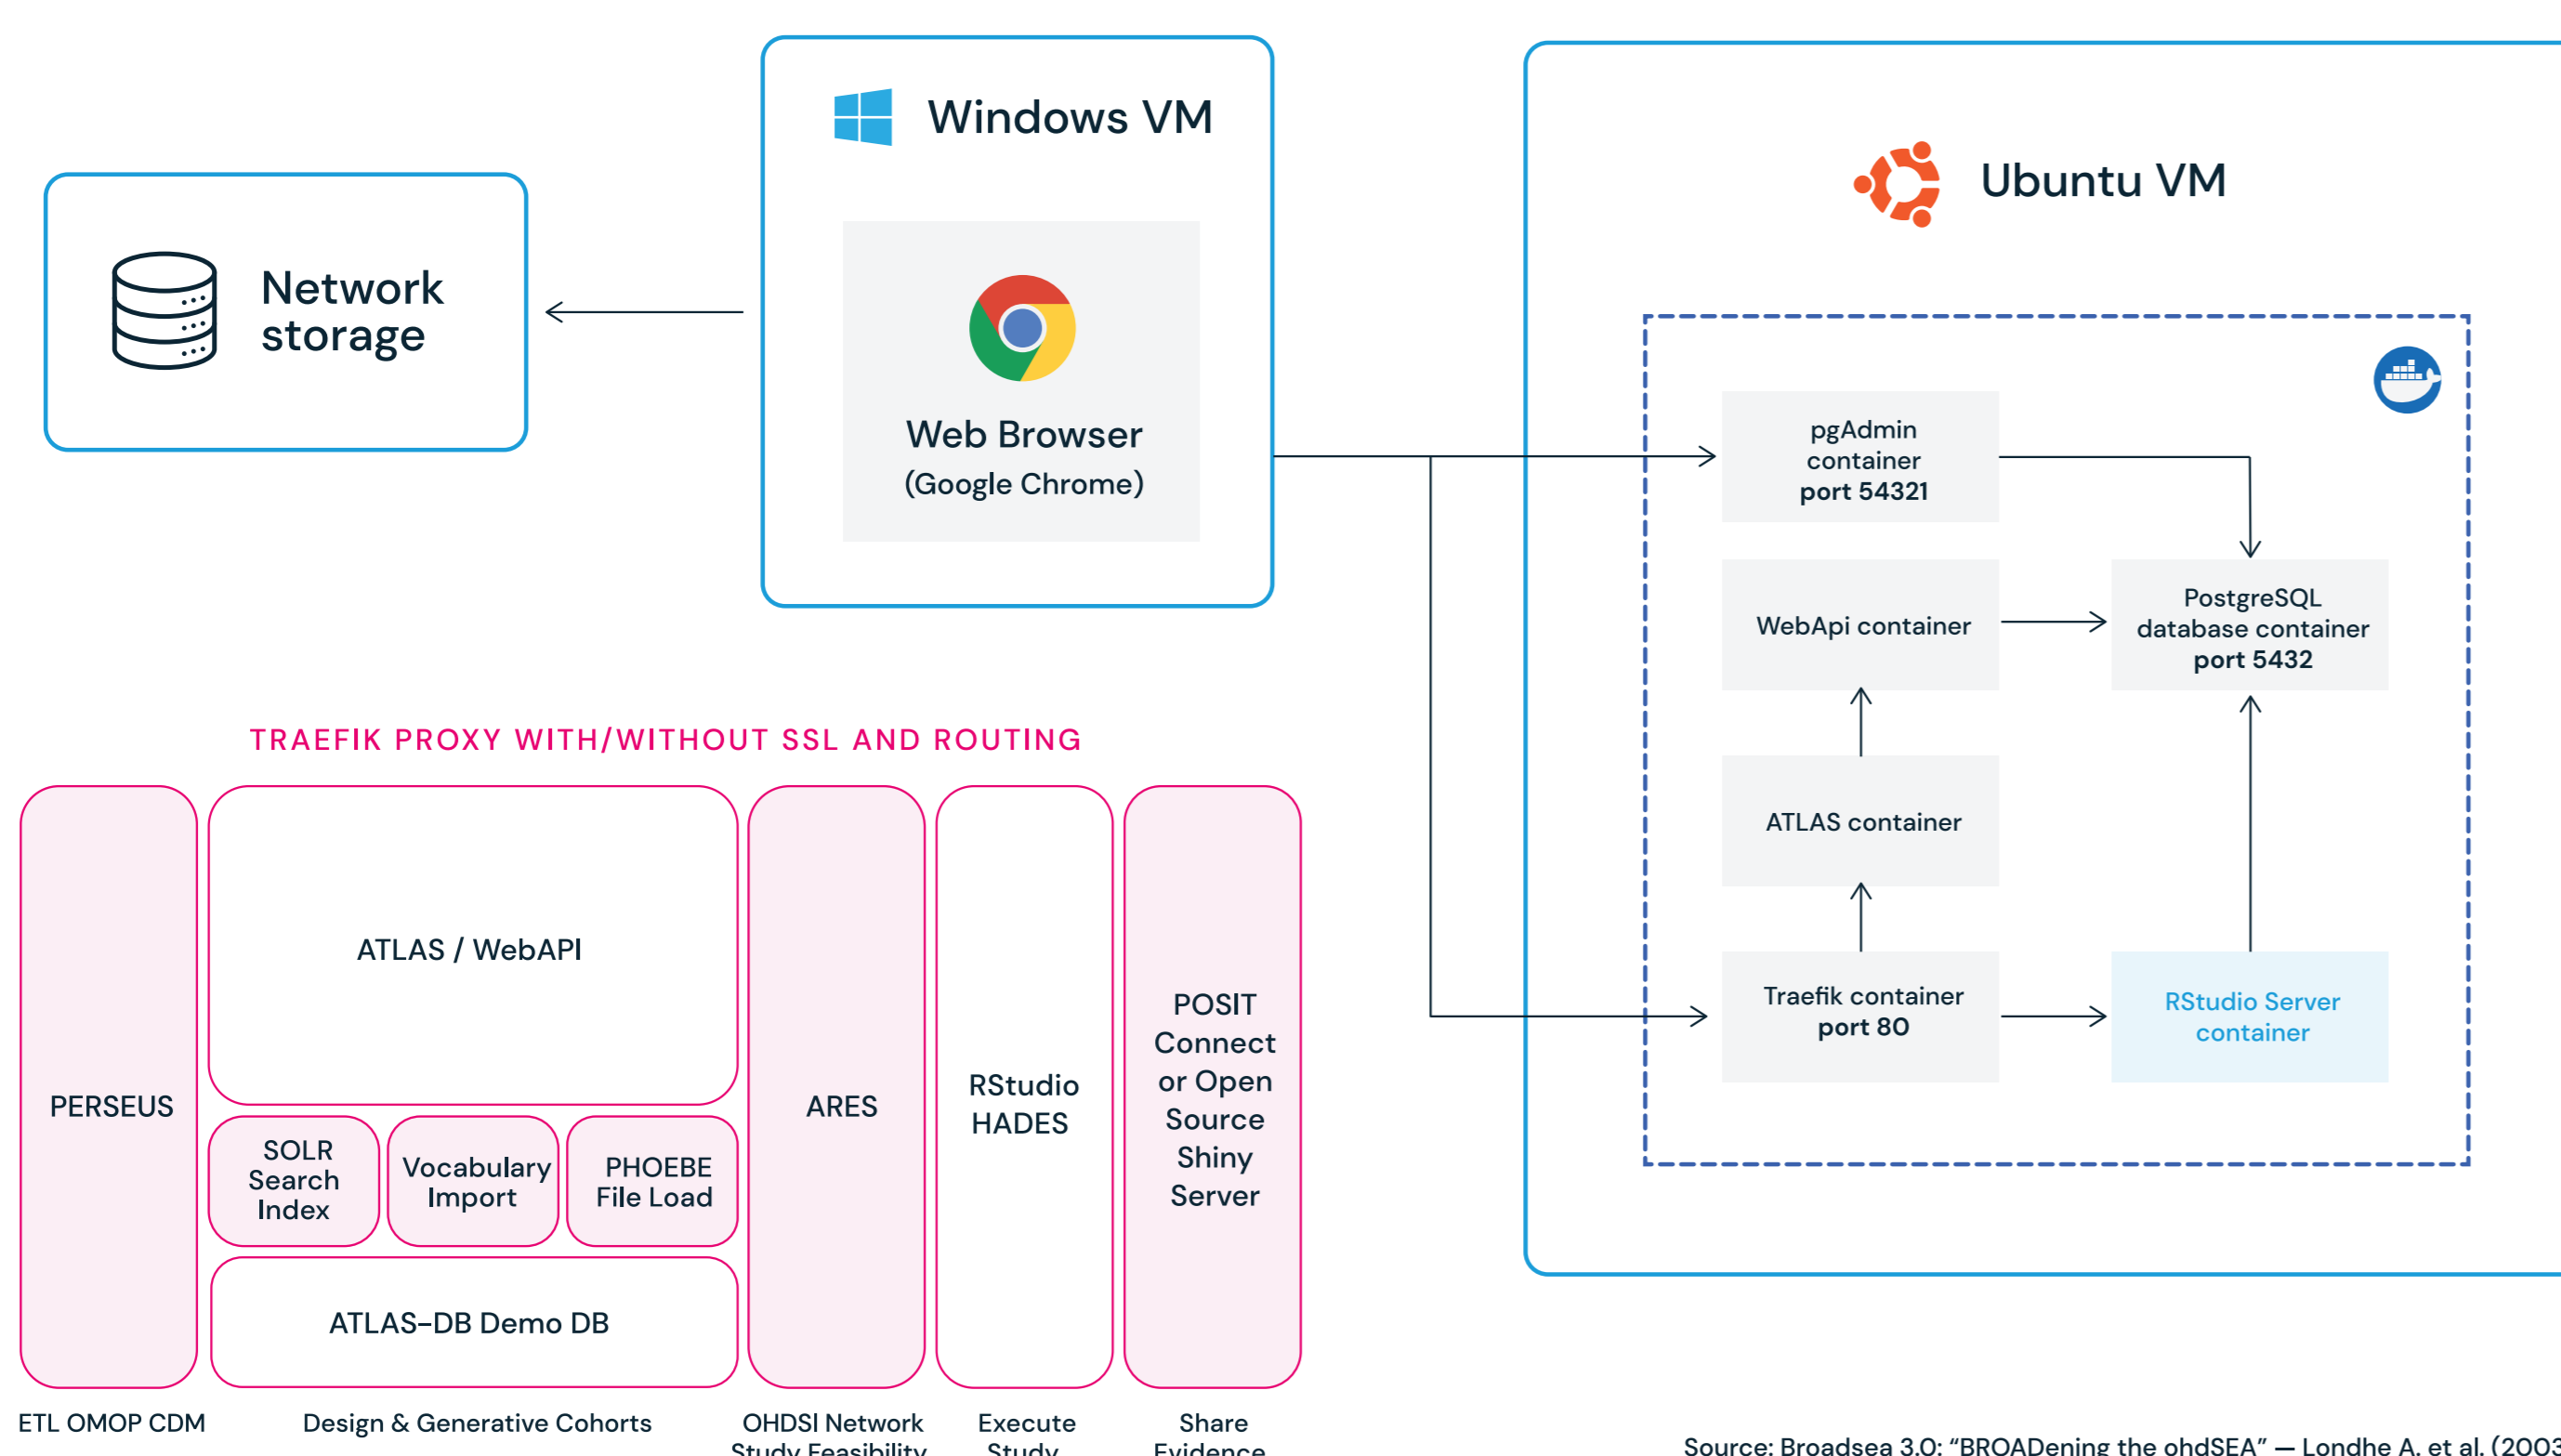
Windows VM

Network storage

Web Browser
(Google Chrome)

Ubuntu VM

pgAdmin container
port 54321

WebApi container

PostgreSQL database container
port 5432

ATLAS container

Traefik container
port 80

RStudio Server container

TRAEFIK PROXY WITH/WITHOUT SSL AND ROUTING

PERSEUS

ATLAS / WebAPI

SOLR Search Index

Vocabulary Import

PHOEBE File Load

ATLAS-DB Demo DB

ARES

RStudio HADES

POSIT Connect or Open Source Shiny Server

ETL OMOP CDM

Design & Generative Cohorts

OHDSI Network Study Feasibility

Execute Study

Share Evidence

Source: Broadsea 3.0: "BROADening the ohdSEA" — Londhe A. et al. (200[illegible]